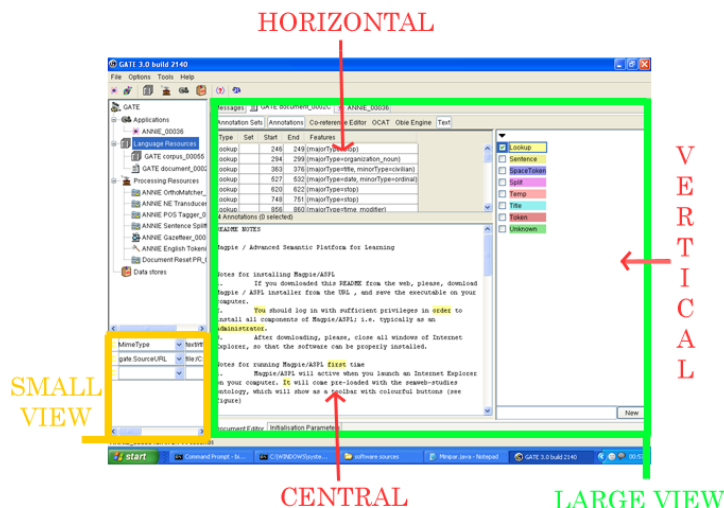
HORIZONTAL

GATE 3.0 build 2140

File Options Tools Help

GATE
Applications
ANNIE_00036
Language Resources
GATE corpus_00055
GATE document_0002
Processing Resources
ANNIE OrthoMatcher_
ANNIE NE Transducer
ANNIE POS Tagger_0
ANNIE Sentence Splitt
ANNIE Gazetteer_000
ANNIE English Tokeni
Document Reset PR_
Data stores

Messages | GATE document_0002C | ANNIE_00036

Annotation Sets | Annotations | Co-reference Editor | OCAT | Obie Engine | Text

| Type | Set | Start | End | Features |
|---|---|---|---|---|
| Lookup | | 246 | 249 | {majorType=stop} |
| Lookup | | 294 | 299 | {majorType=organization_noun} |
| Lookup | | 363 | 376 | {majorType=title, minorType=civilian} |
| Lookup | | 527 | 532 | {majorType=date, minorType=ordinal} |
| Lookup | | 620 | 622 | {majorType=stop} |
| Lookup | | 748 | 751 | {majorType=stop} |
| Lookup | | 856 | 860 | {majorType=time_modifier} |

4 Annotations (0 selected)

README NOTES

Magpie / Advanced Semantic Platform for Learning

Notes for installing Magpie/ASPL
- If you downloaded this README from the web, please, download Magpie / ASPL installer from the URL , and save the executable on your computer.
- You should log in with sufficient privileges in order to install all components of Magpie/ASPL; i.e. typically as an administrator.
- After downloading, please, close all windows of Internet Explorer, so that the software can be properly installed.

Notes for running Magpie/ASPL first time
Magpie/ASPL will active when you launch an Internet Explorer on your computer. It will come pre-loaded with the semweb-studies ontology, which will show as a toolbar with colourful buttons (see figure)

Document Editor | Initialisation Parameters

Lookup
Sentence
SpaceToken
Split
Temp
Title
Token
Unknown

New

MimeType | text/
gate.SourceURL | file:/C:

start | Command Prompt - bi... | C:\WINDOWS\syste... | software sources | Minipar.java - Notepad | GATE 3.0 build 2140

VERTICAL

SMALL VIEW

CENTRAL

LARGE VIEW